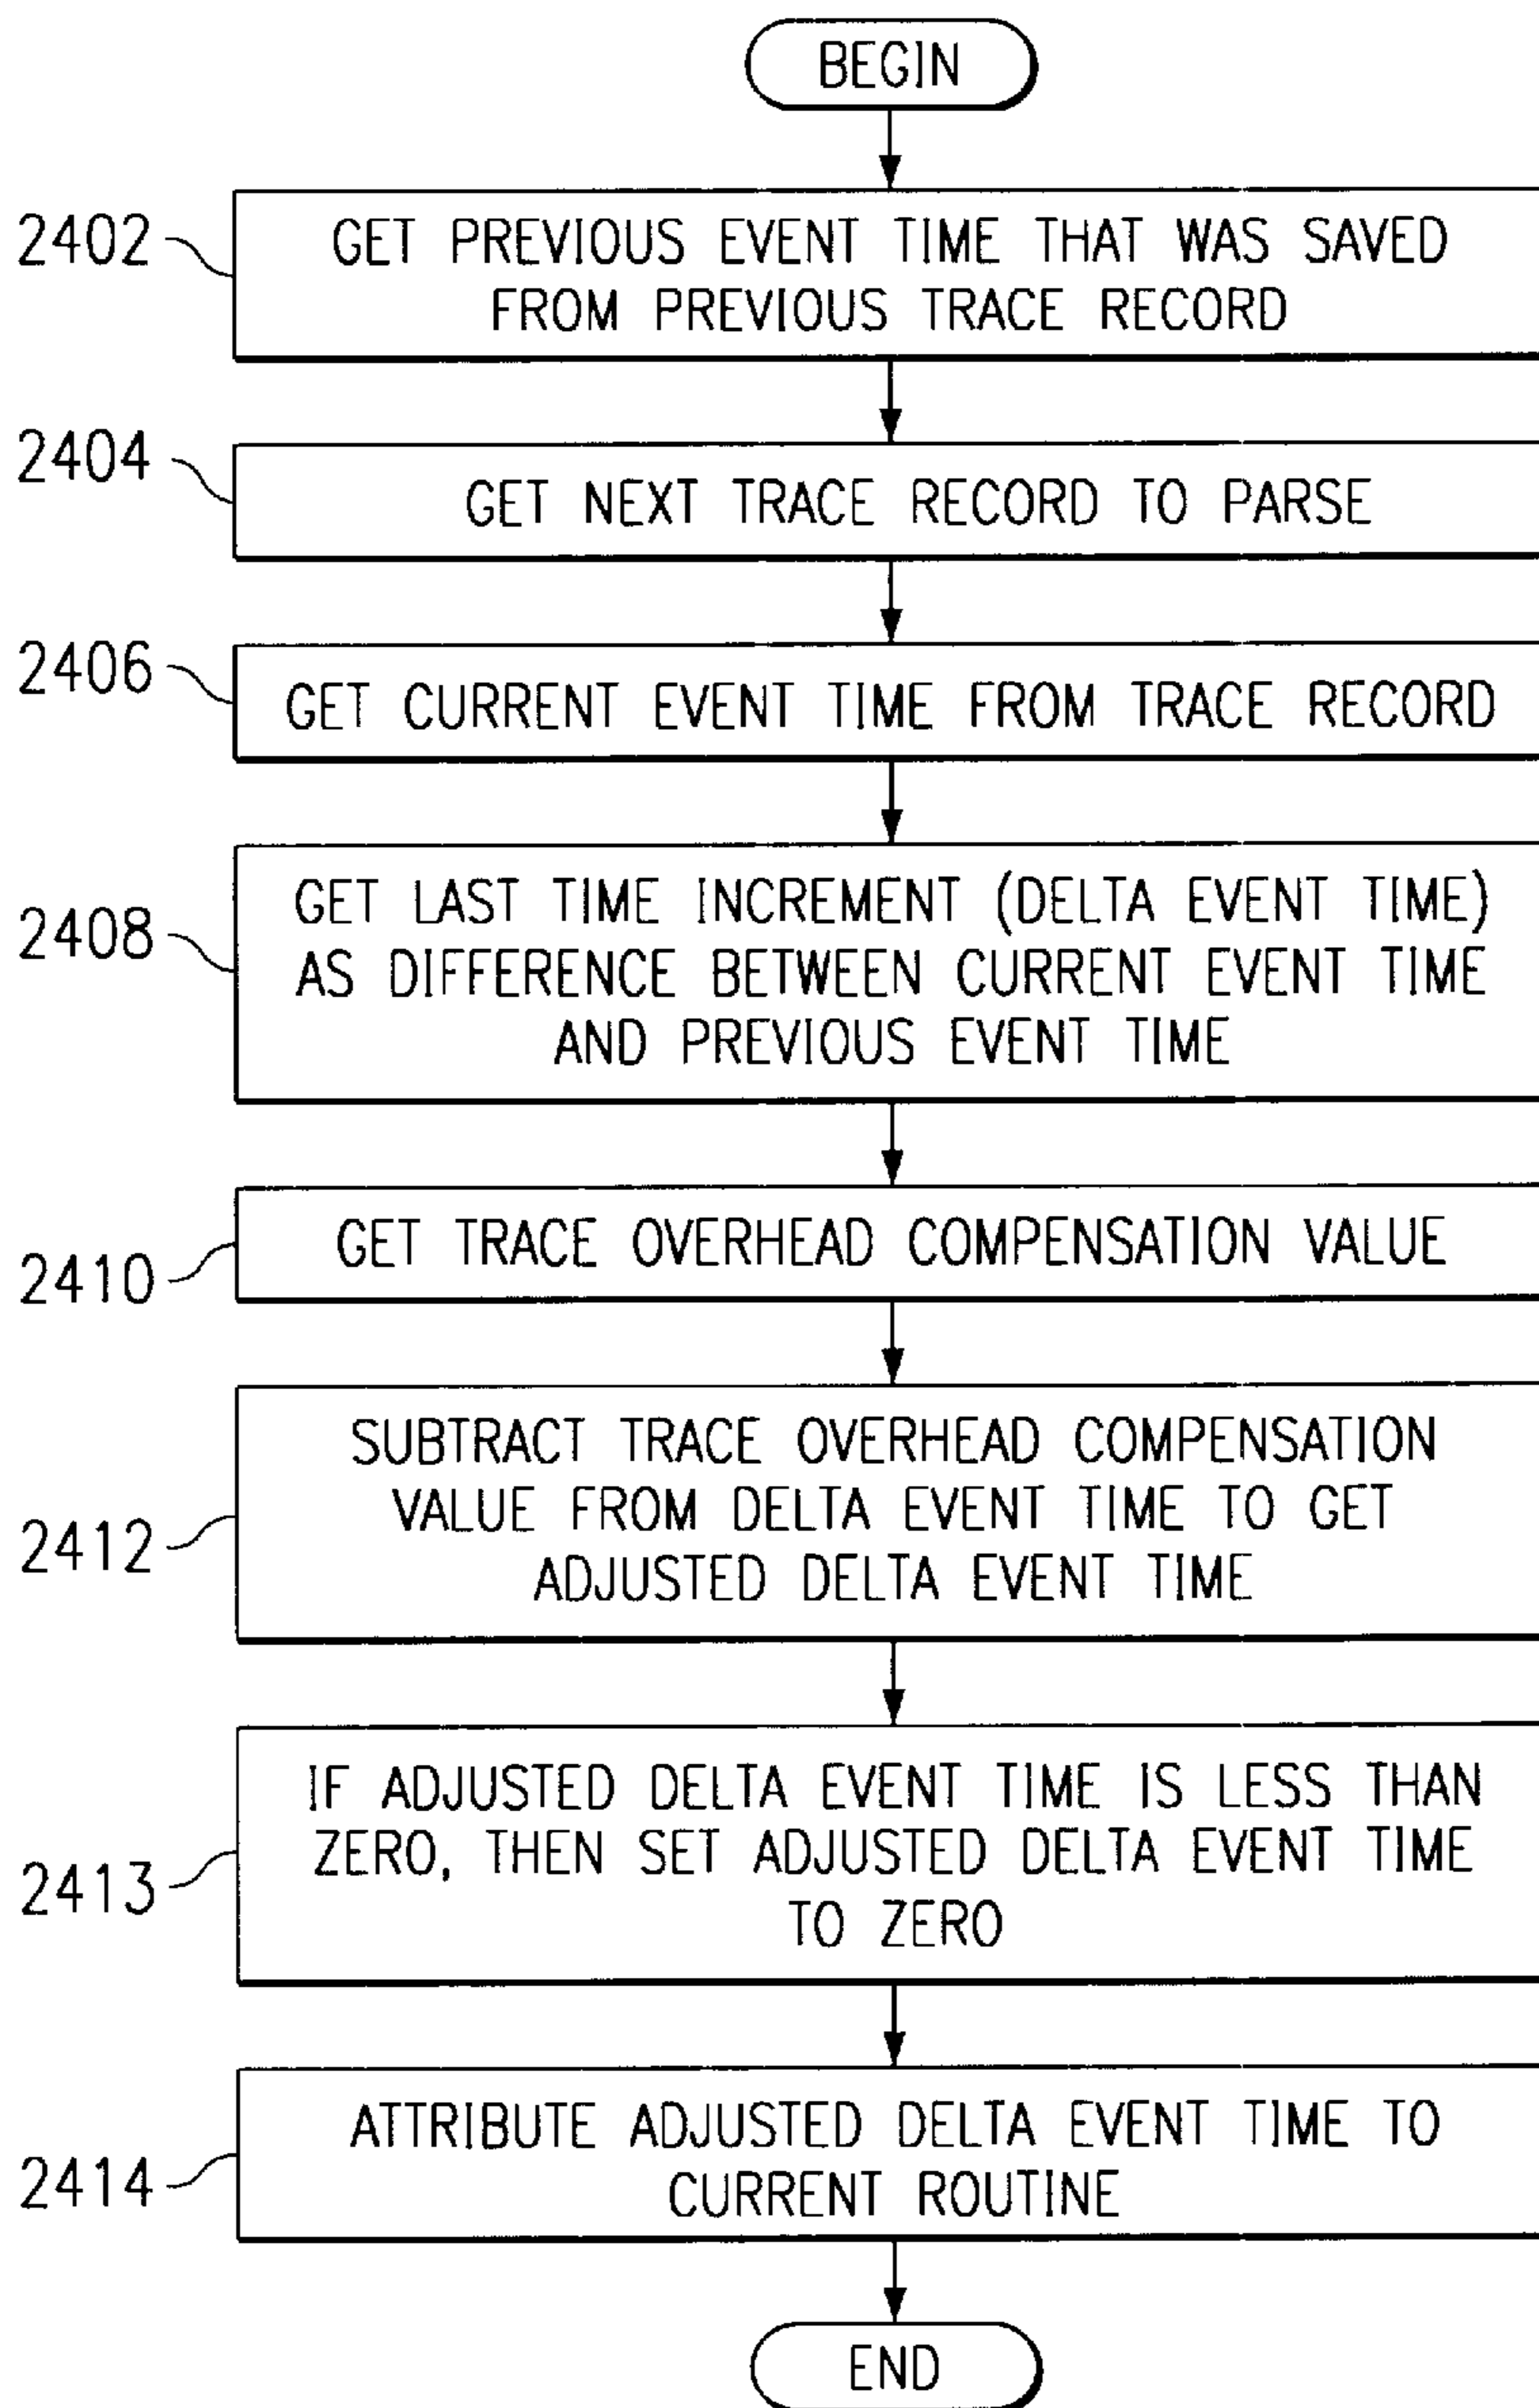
BEGIN

2402

GET PREVIOUS EVENT TIME THAT WAS SAVED FROM PREVIOUS TRACE RECORD

2404

GET NEXT TRACE RECORD TO PARSE

2406

GET CURRENT EVENT TIME FROM TRACE RECORD

2408

GET LAST TIME INCREMENT (DELTA EVENT TIME) AS DIFFERENCE BETWEEN CURRENT EVENT TIME AND PREVIOUS EVENT TIME

2410

GET TRACE OVERHEAD COMPENSATION VALUE

2412

SUBTRACT TRACE OVERHEAD COMPENSATION VALUE FROM DELTA EVENT TIME TO GET ADJUSTED DELTA EVENT TIME

2413

IF ADJUSTED DELTA EVENT TIME IS LESS THAN ZERO, THEN SET ADJUSTED DELTA EVENT TIME TO ZERO

2414

ATTRIBUTE ADJUSTED DELTA EVENT TIME TO CURRENT ROUTINE

END